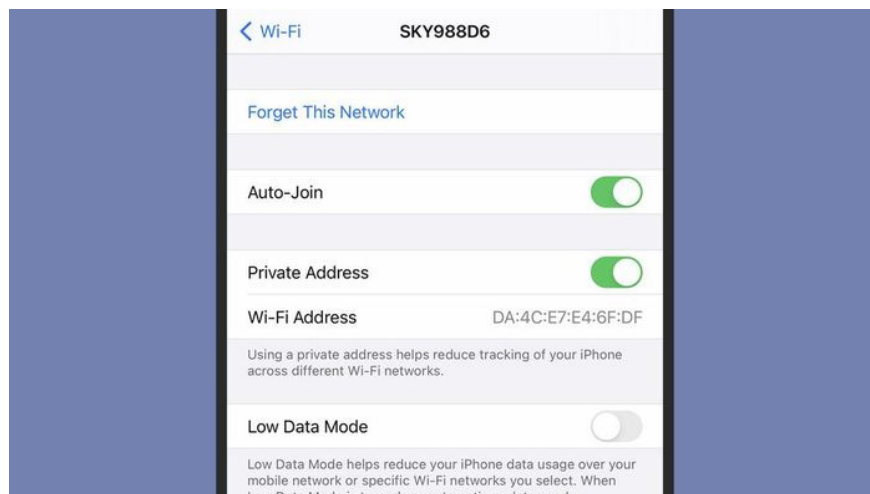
< Wi-Fi SKY988D6

Forget This Network

Auto-Join

Private Address

Wi-Fi Address DA:4C:E7:E4:6F:DF

Using a private address helps reduce tracking of your iPhone across different Wi-Fi networks.

Low Data Mode

Low Data Mode helps reduce your iPhone data usage over your mobile network or specific Wi-Fi networks you select. When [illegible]